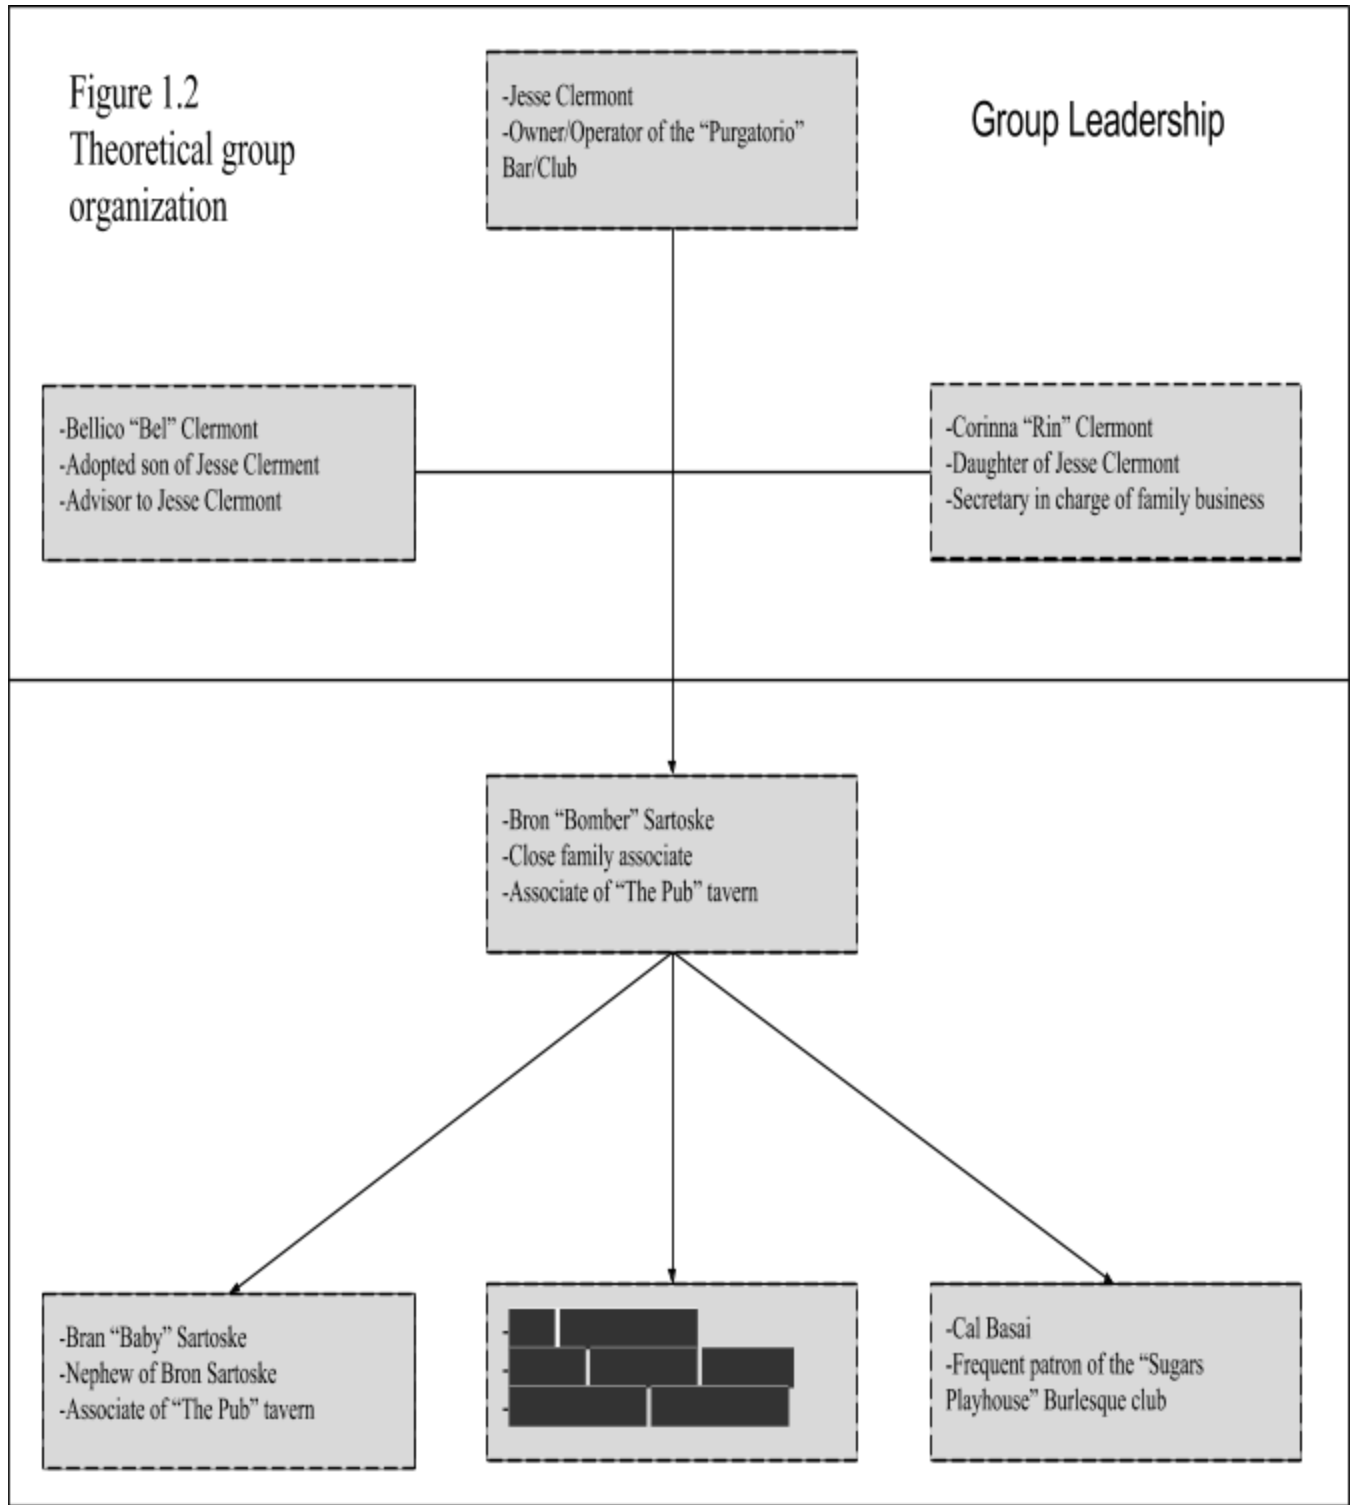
Figure 1.2
Theoretical group organization

-Jesse Clermont
-Owner/Operator of the "Purgatorio" Bar/Club

Group Leadership

-Bellico "Bel" Clermont
-Adopted son of Jesse Clerment
-Advisor to Jesse Clermont

-Corinna "Rin" Clermont
-Daughter of Jesse Clermont
-Secretary in charge of family business

-Bron "Bomber" Sartoske
-Close family associate
-Associate of "The Pub" tavern

-Bran "Baby" Sartoske
-Nephew of Bron Sartoske
-Associate of "The Pub" tavern

-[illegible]
-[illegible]
-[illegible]

-Cal Basai
-Frequent patron of the "Sugars Playhouse" Burlesque club